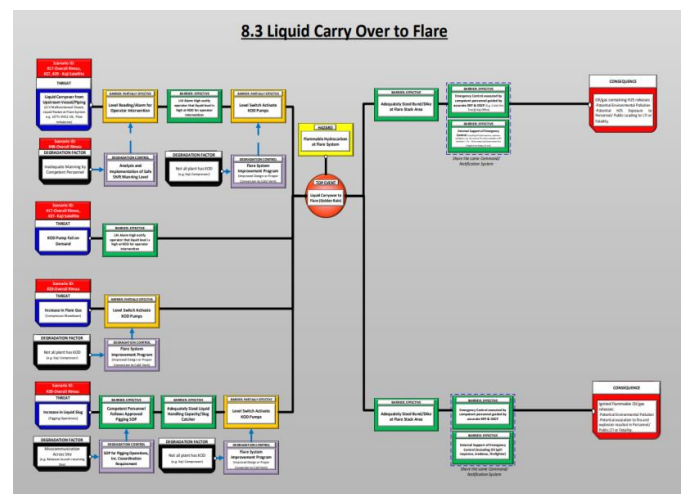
8.3 Liquid Carry Over to Flare

Scenario ID: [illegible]

THREAT

Liquid Carryover from Upstream Vessel/Piping

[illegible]

BARRIER: PARTIALLY EFFECTIVE

Level Reading/Alarm for Operator Intervention

BARRIER: EFFECTIVE

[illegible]

BARRIER: PARTIALLY EFFECTIVE

Level Switch Activate KOD Pumps

Scenario ID: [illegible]

DEGRADATION FACTOR

Inadequate Warning to Competent Personnel

DEGRADATION CONTROL

Analysis and Implementation of Safe Shift Warning Level

DEGRADATION FACTOR

Not all plant has KOD

DEGRADATION CONTROL

Flare System Improvement Program

HAZARD

Flammable Hydrocarbon at Flare System

TOP EVENT

Liquid Carryover to Flare (Golden Rain)

Scenario ID: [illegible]

THREAT

KOD Pump Fail on Demand

BARRIER: EFFECTIVE

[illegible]

Scenario ID: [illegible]

THREAT

Increase in Flare Gas

BARRIER: PARTIALLY EFFECTIVE

Level Switch Activate KOD Pumps

DEGRADATION FACTOR

Not all plant has KOD

DEGRADATION CONTROL

Flare System Improvement Program

Scenario ID: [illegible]

THREAT

Increase in Liquid Slug

BARRIER: EFFECTIVE

Competent Personnel Follows Approved Pigging SOP

BARRIER: EFFECTIVE

Adequately Sized Liquid Handling Capacity/Slug Catcher

BARRIER: PARTIALLY EFFECTIVE

Level Switch Activate KOD Pumps

DEGRADATION FACTOR

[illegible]

DEGRADATION CONTROL

SOP for Pigging Operation, inc. Coordination Requirement

DEGRADATION FACTOR

Not all plant has KOD

DEGRADATION CONTROL

Flare System Improvement Program

BARRIER: EFFECTIVE

Adequately Sized Bund/Dike at Flare Stack Area

BARRIER: EFFECTIVE

Emergency Control executed by competent personnel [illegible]

BARRIER: EFFECTIVE

External Support of Emergency Control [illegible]

Share the same Command/ Notification System

CONSEQUENCE

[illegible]

BARRIER: EFFECTIVE

Adequately Sized Bund/Dike at Flare Stack Area

BARRIER: EFFECTIVE

Emergency Control executed by competent personnel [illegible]

BARRIER: EFFECTIVE

External Support of Emergency Control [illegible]

Share the same Command/ Notification System

CONSEQUENCE

Ignited Flammable Oil/gas released. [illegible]